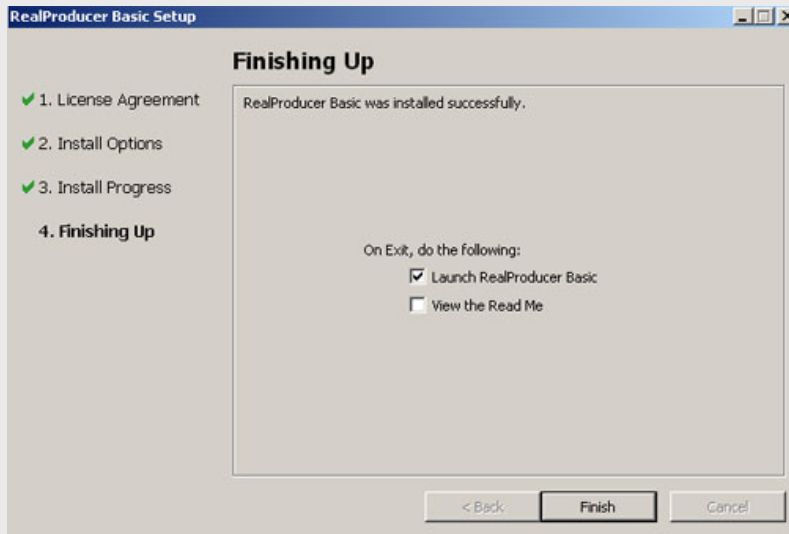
RealProducer Basic Setup

Finishing Up

✔1. License Agreement

✔2. Install Options

✔3. Install Progress

4. Finishing Up

RealProducer Basic was installed successfully.

On Exit, do the following:

☑ Launch RealProducer Basic

☐ View the Read Me

< Back

Finish

Cancel